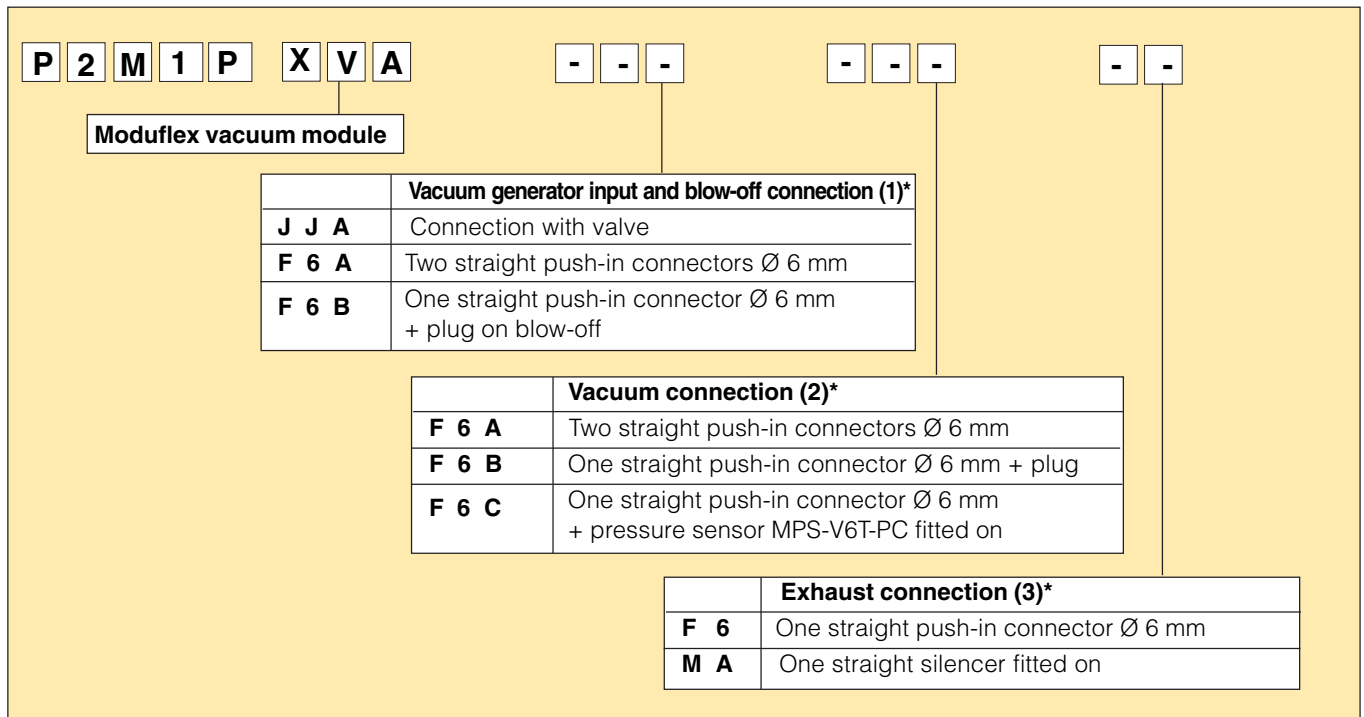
P 2 M 1 P X V A - - - - - - - -

Moduflex vacuum module

| | Vacuum generator input and blow-off connection (1)* |
|---|---|
| J J A | Connection with valve |
| F 6 A | Two straight push-in connectors Ø 6 mm |
| F 6 B | One straight push-in connector Ø 6 mm + plug on blow-off |

| | Vacuum connection (2)* |
|---|---|
| F 6 A | Two straight push-in connectors Ø 6 mm |
| F 6 B | One straight push-in connector Ø 6 mm + plug |
| F 6 C | One straight push-in connector Ø 6 mm + pressure sensor MPS-V6T-PC fitted on |

| | Exhaust connection (3)* |
|---|---|
| F 6 | One straight push-in connector Ø 6 mm |
| M A | One straight silencer fitted on |